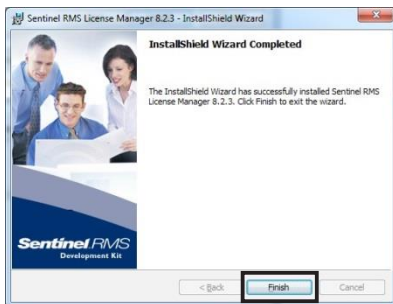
Sentinel RMS License Manager 8.2.3 - InstallShield Wizard

InstallShield Wizard Completed

The InstallShield Wizard has successfully installed Sentinel RMS License Manager 8.2.3. Click Finish to exit the wizard.

Sentinel RMS
Development Kit

< Back

Finish

Cancel